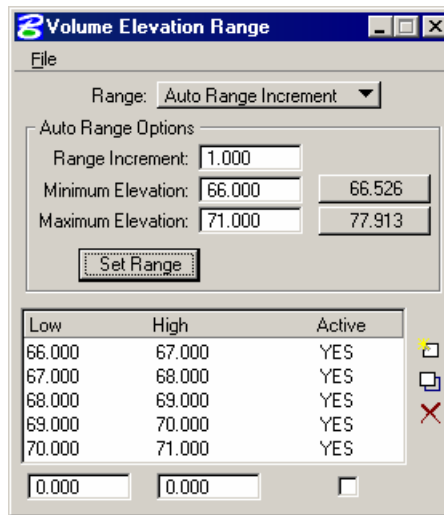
Volume Elevation Range

File

Range: Auto Range Increment

Auto Range Options

Range Increment: 1.000

Minimum Elevation: 66.000 66.526

Maximum Elevation: 71.000 77.913

Set Range

| Low | High | Active |
|---|---|---|
| 66.000 | 67.000 | YES |
| 67.000 | 68.000 | YES |
| 68.000 | 69.000 | YES |
| 69.000 | 70.000 | YES |
| 70.000 | 71.000 | YES |

0.000 0.000